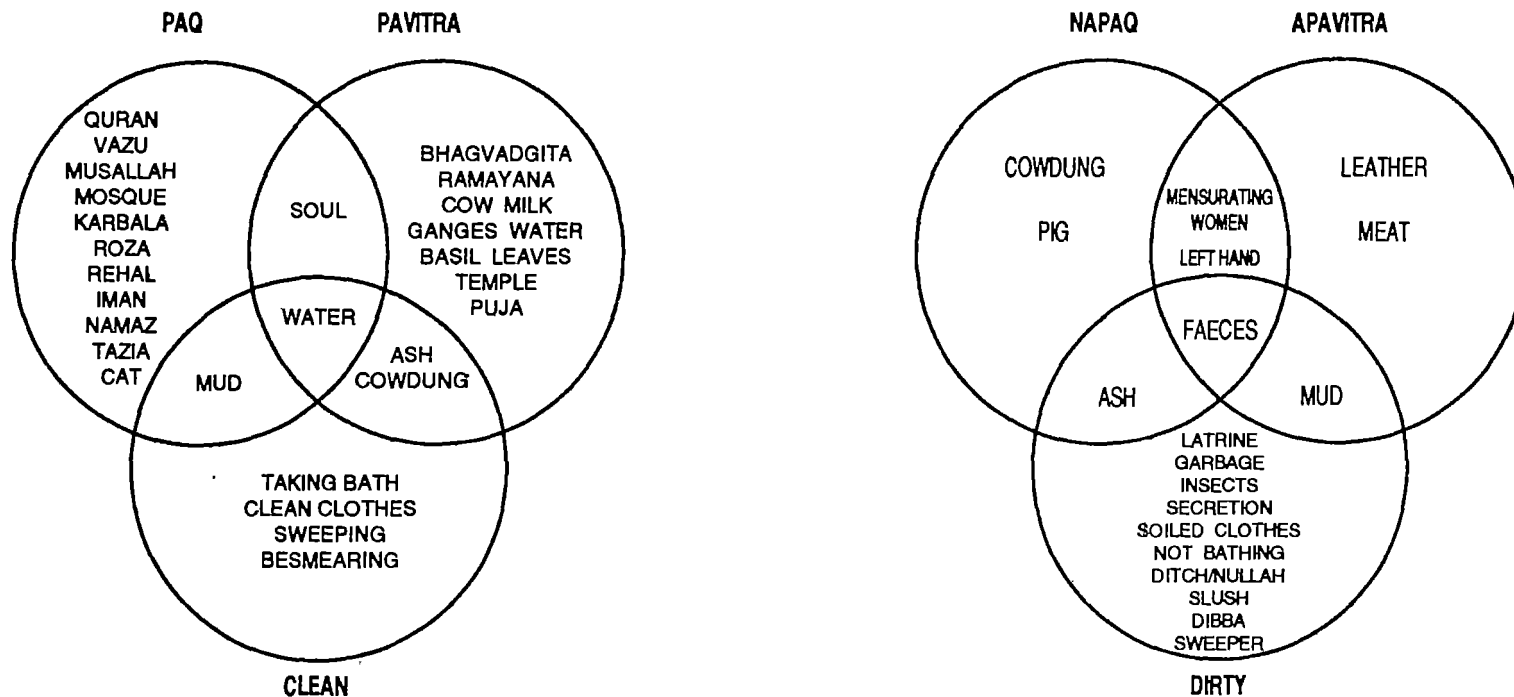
PAQ

PAVITRA

QURAN
VAZU
MUSALLAH
MOSQUE
KARBALA
ROZA
REHAL
IMAN
NAMAZ
TAZIA
CAT

SOUL

BHAGVADGITA
RAMAYANA
COW MILK
GANGES WATER
BASIL LEAVES
TEMPLE
PUJA

WATER

MUD

ASH
COWDUNG

TAKING BATH
CLEAN CLOTHES
SWEEPING
BESMEARING

CLEAN

NAPAQ

APAVITRA

COWDUNG

PIG

MENSURATING
WOMEN

LEFT HAND

LEATHER

MEAT

FAECES

ASH

MUD

LATRINE
GARBAGE
INSECTS
SECRETION
SOILED CLOTHES
NOT BATHING
DITCH/NULLAH
SLUSH
DIBBA
SWEEPER

DIRTY